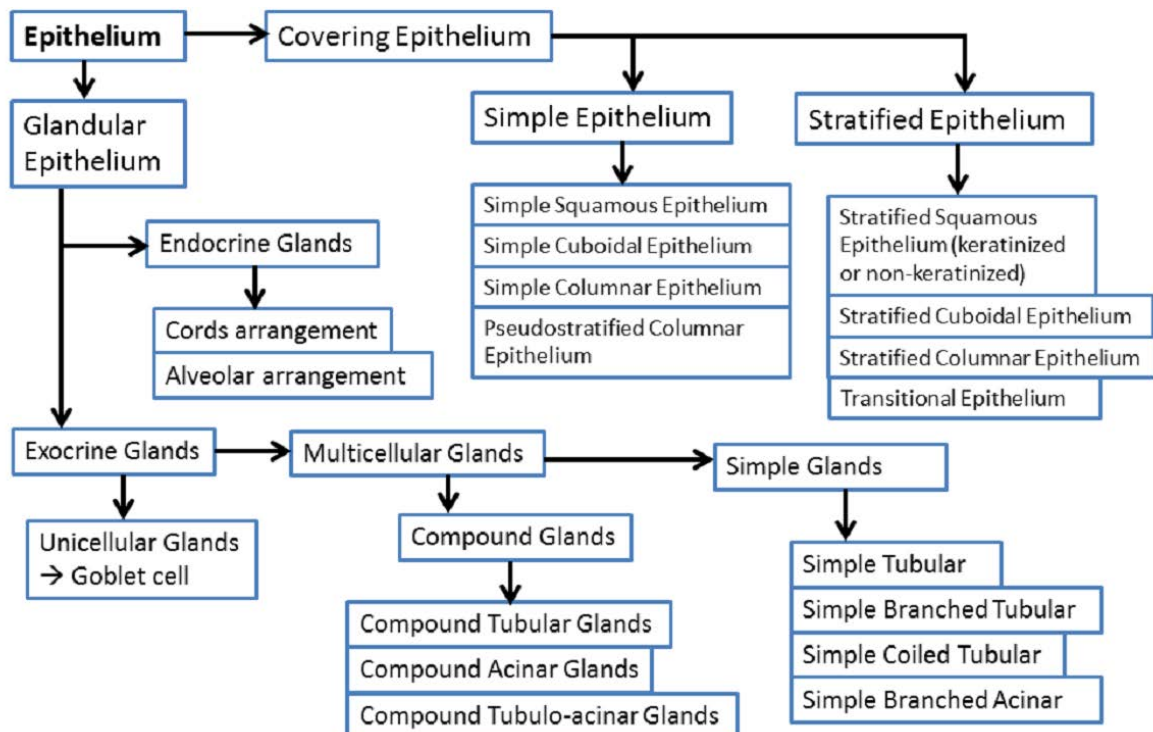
Epithelium

Covering Epithelium

Glandular Epithelium

Simple Epithelium

Stratified Epithelium

Simple Squamous Epithelium

Simple Cuboidal Epithelium

Simple Columnar Epithelium

Pseudostratified Columnar Epithelium

Stratified Squamous Epithelium (keratinized or non-keratinized)

Stratified Cuboidal Epithelium

Stratified Columnar Epithelium

Transitional Epithelium

Endocrine Glands

Cords arrangement

Alveolar arrangement

Exocrine Glands

Multicellular Glands

Simple Glands

Unicellular Glands → Goblet cell

Compound Glands

Compound Tubular Glands

Compound Acinar Glands

Compound Tubulo-acinar Glands

Simple Tubular

Simple Branched Tubular

Simple Coiled Tubular

Simple Branched Acinar